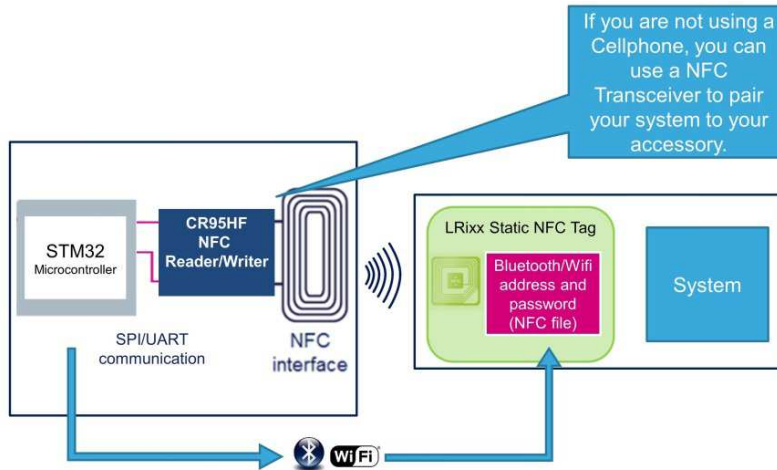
If you are not using a Cellphone, you can use a NFC Transceiver to pair your system to your accessory.

STM32
Microcontroller

CR95HF
NFC
Reader/Writer

NFC
interface

SPI/UART
communication

LRixx Static NFC Tag

Bluetooth/Wifi
address and
password
(NFC file)

System

WiFi